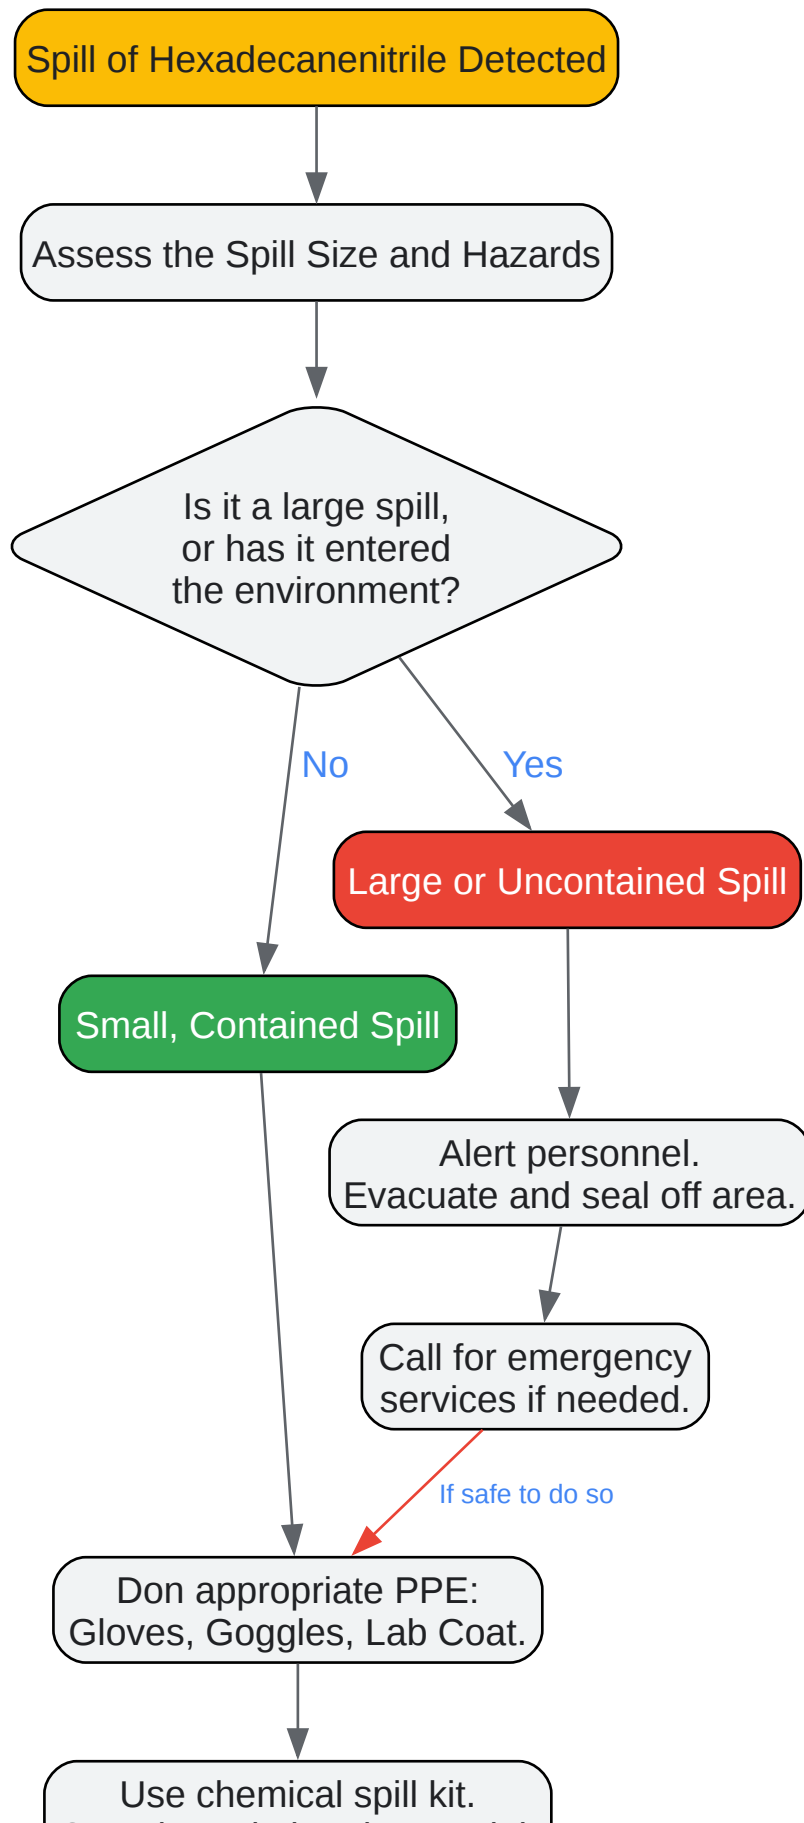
Spill of Hexadecanenitrile Detected

Assess the Spill Size and Hazards

Is it a large spill, or has it entered the environment?

No

Yes

Large or Uncontained Spill

Small, Contained Spill

Alert personnel. Evacuate and seal off area.

Call for emergency services if needed.

If safe to do so

Don appropriate PPE: Gloves, Goggles, Lab Coat.

Use chemical spill kit.

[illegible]